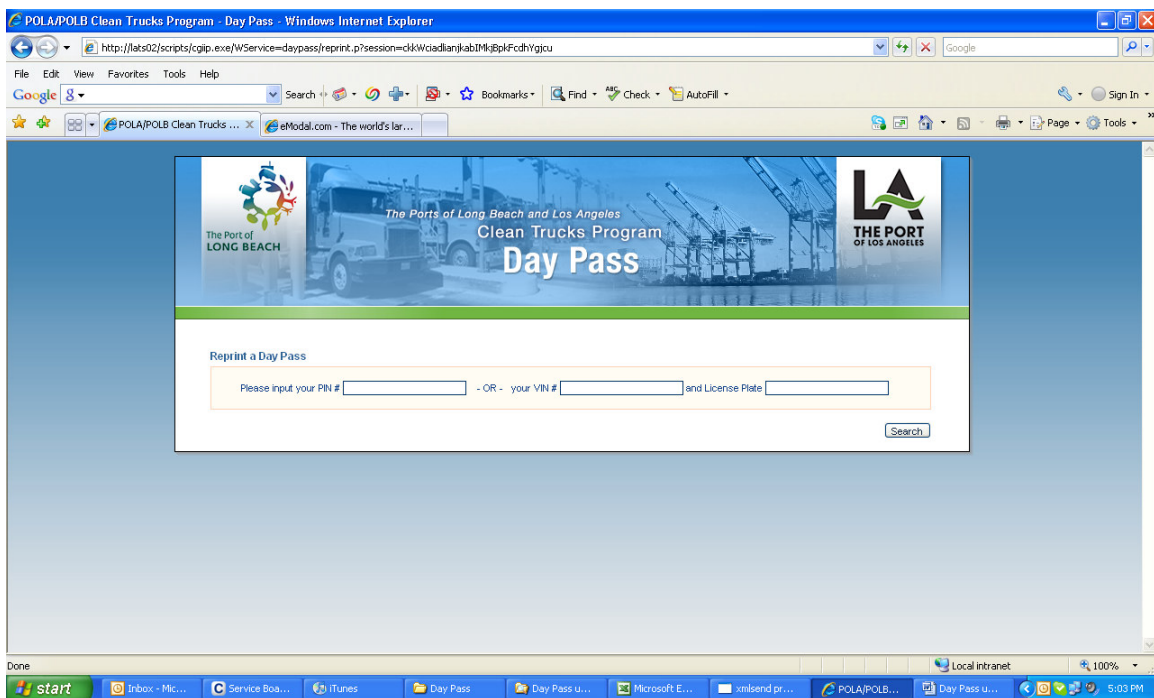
POLA/POLB Clean Trucks Program - Day Pass - Windows Internet Explorer

http://lats02/scripts/cgiip.exe/WService=daypass/reprint.p?session=ckkWciadlianjkabIMkjBpkFcdhYgjcu

Google

File Edit View Favorites Tools Help

Google 8 Search Bookmarks Find Check AutoFill Sign In

POLA/POLB Clean Trucks ... eModal.com - The world's lar...

Page Tools

The Port of LONG BEACH

The Ports of Long Beach and Los Angeles
Clean Trucks Program
Day Pass

LA THE PORT OF LOS ANGELES

Reprint a Day Pass

Please input your PIN # - OR - your VIN # and License Plate

Search

Done

Local intranet

100%

start Inbox - Mic... Service Boa... iTunes Day Pass Day Pass u... Microsoft E... xmlsend pr... POLA/POLB... Day Pass u... 5:03 PM